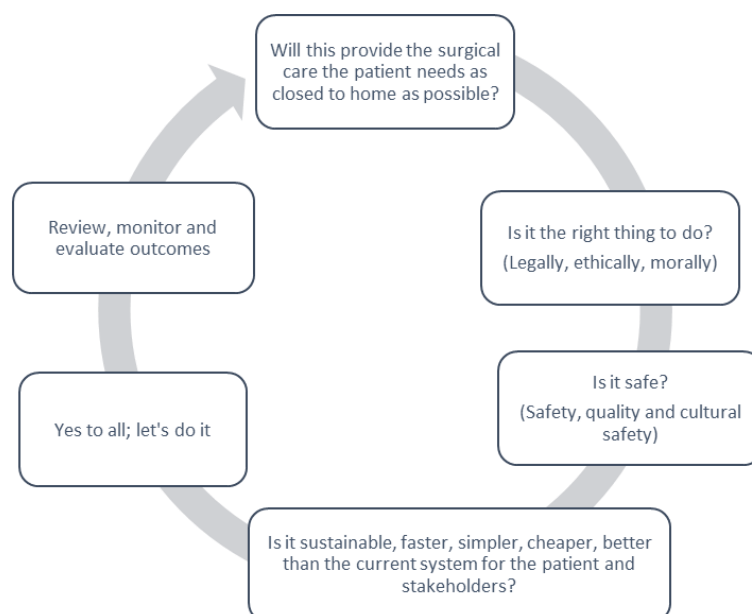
Will this provide the surgical care the patient needs as closed to home as possible?

Is it the right thing to do? (Legally, ethically, morally)

Is it safe? (Safety, quality and cultural safety)

Is it sustainable, faster, simpler, cheaper, better than the current system for the patient and stakeholders?

Yes to all; let's do it

Review, monitor and evaluate outcomes